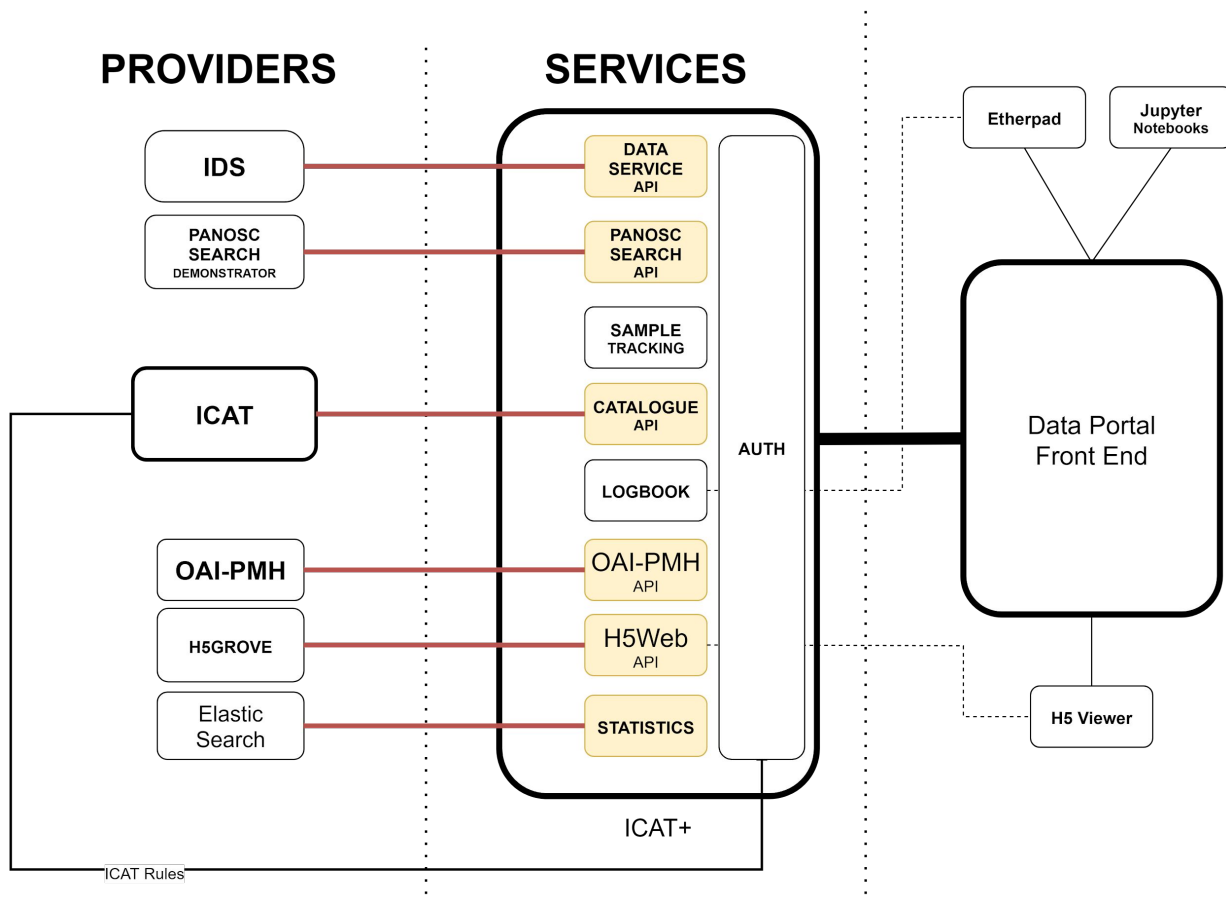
PROVIDERS

SERVICES

IDS

PANOSC SEARCH DEMONSTRATOR

ICAT

OAI-PMH

H5GROVE

Elastic Search

DATA SERVICE API

PANOSC SEARCH API

SAMPLE TRACKING

CATALOGUE API

LOGBOOK

OAI-PMH API

H5Web API

STATISTICS

AUTH

ICAT+

Etherpad

Jupyter Notebooks

Data Portal Front End

H5 Viewer

ICAT Rules